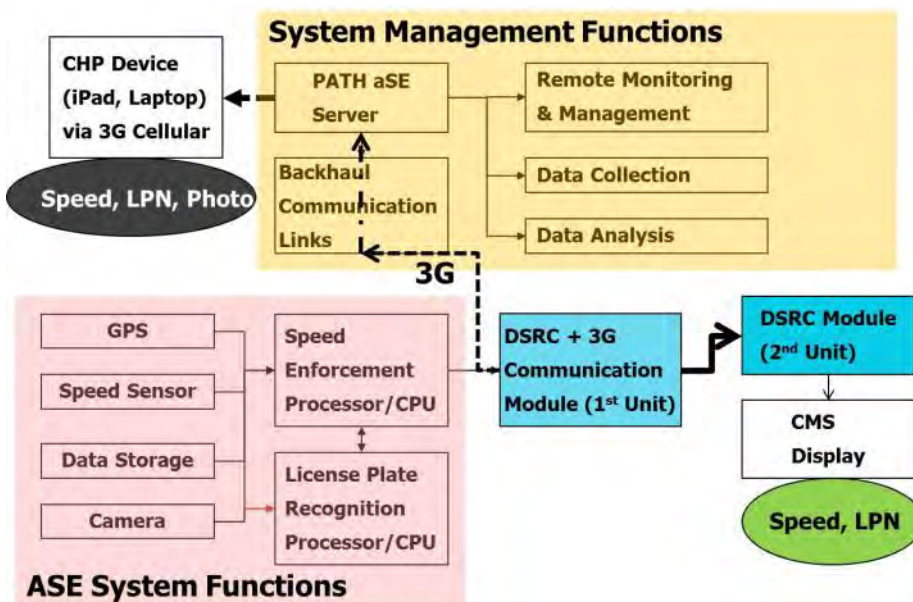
System Management Functions

CHP Device (iPad, Laptop) via 3G Cellular

Speed, LPN, Photo

PATH aSE Server

Backhaul Communication Links

Remote Monitoring & Management

Data Collection

Data Analysis

3G

GPS

Speed Sensor

Data Storage

Camera

Speed Enforcement Processor/CPU

License Plate Recognition Processor/CPU

DSRC + 3G Communication Module (1$^{st}$ Unit)

DSRC Module (2$^{nd}$ Unit)

CMS Display

Speed, LPN

ASE System Functions